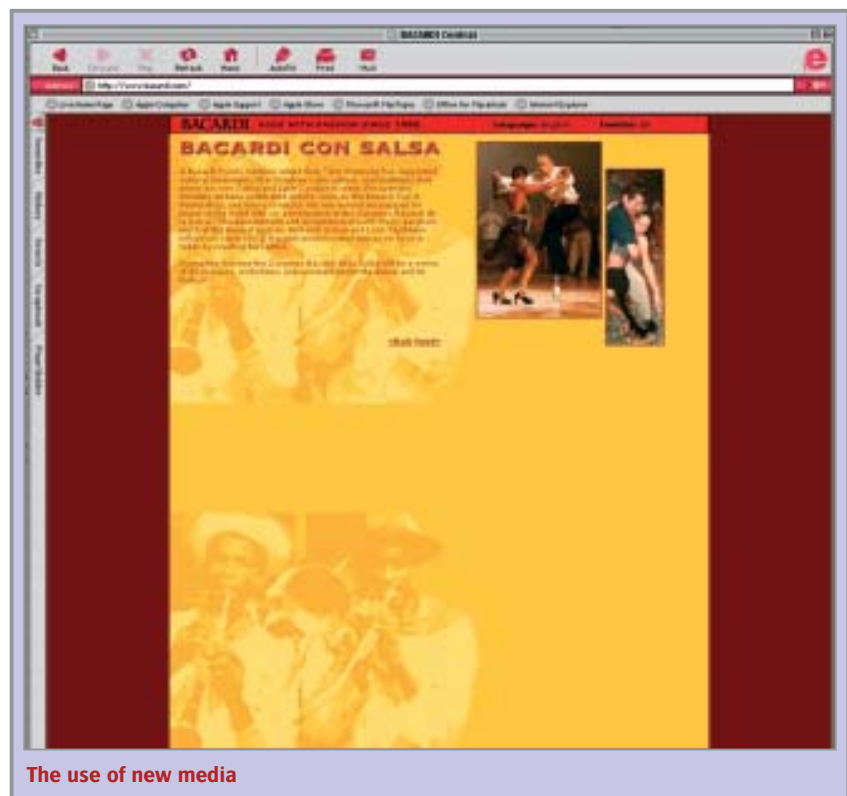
BACARDI Cocktail

Back Forward Stop Refresh Home AutoFill Print Mail

Address http://www.bacardi.com/

Live Home Page Apple Computer Apple Support Apple Store Microsoft MacTopia Office for Macintosh Internet Explorer

Favorites History Search Scrapbook Page Holder

BACARDI MADE WITH PASSION SINCE 1862 Languages: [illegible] Countries: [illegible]

BACARDI CON SALSA

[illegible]

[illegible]

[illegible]

The use of new media